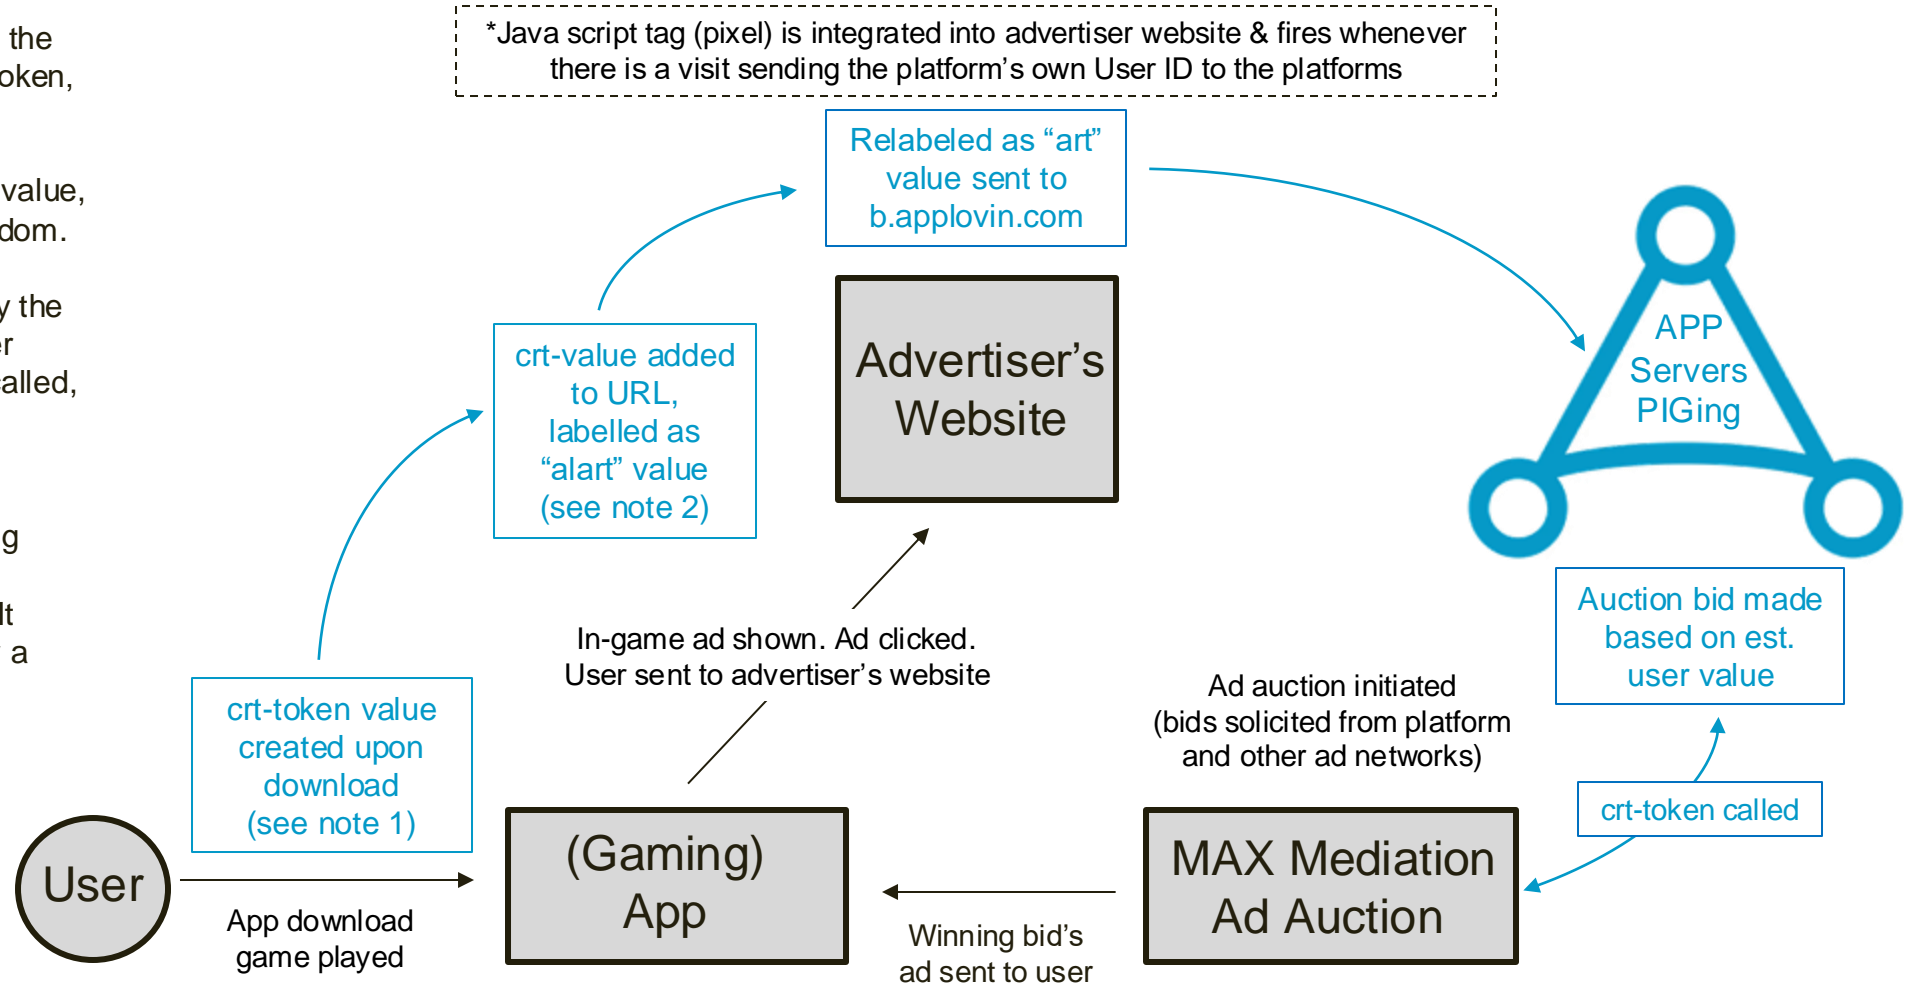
the
oken,

value,
dom.

y the
r
alled,

g

lt
a

*Java script tag (pixel) is integrated into advertiser website & fires whenever there is a visit sending the platform's own User ID to the platforms

Relabeled as "art" value sent to b.applovin.com

APP Servers PIGing

crt-value added to URL, labelled as "alart" value (see note 2)

Advertiser's Website

Auction bid made based on est. user value

In-game ad shown. Ad clicked. User sent to advertiser's website

Ad auction initiated (bids solicited from platform and other ad networks)

crt-token value created upon download (see note 1)

crt-token called

User

(Gaming) App

MAX Mediation Ad Auction

App download game played

Winning bid's ad sent to user